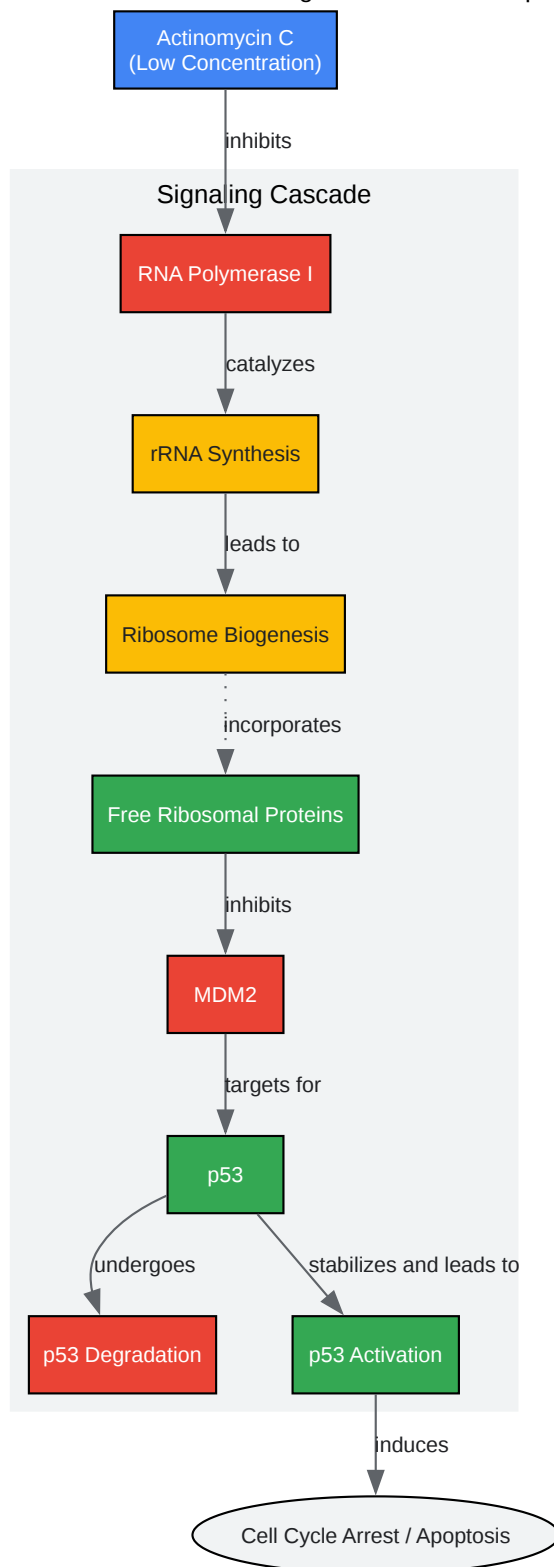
Actinomycin C
(Low Concentration)

inhibits

Signaling Cascade

RNA Polymerase I

catalyzes

rRNA Synthesis

leads to

Ribosome Biogenesis

incorporates

Free Ribosomal Proteins

inhibits

MDM2

targets for

p53

undergoes

stabilizes and leads to

p53 Degradation

p53 Activation

induces

Cell Cycle Arrest / Apoptosis